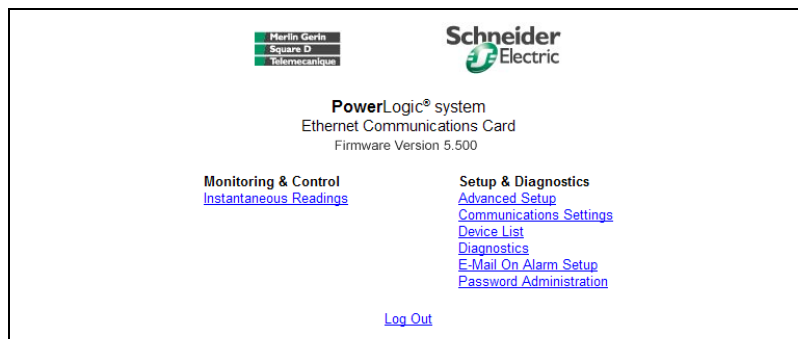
Merlin Gerin
Square D
Telemecanique

Schneider Electric

PowerLogic® system
Ethernet Communications Card
Firmware Version 5.500

Monitoring & Control
Instantaneous Readings

Setup & Diagnostics
Advanced Setup
Communications Settings
Device List
Diagnostics
E-Mail On Alarm Setup
Password Administration

Log Out